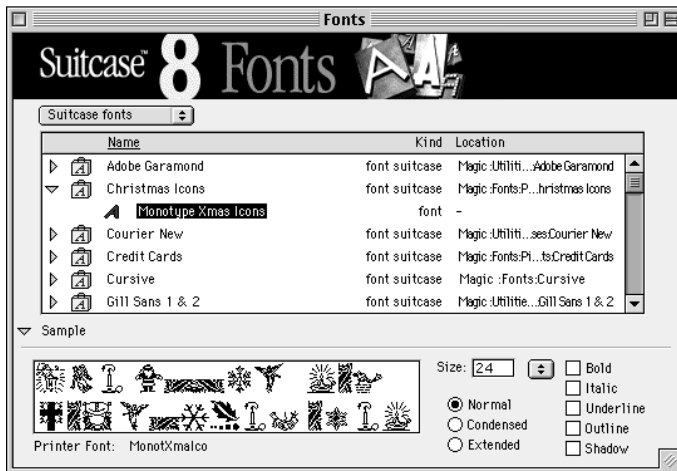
Fonts

Suitcase™ 8 Fonts

Suitcase fonts

| Name | Kind | Location |
|---|---|---|
| Adobe Garamond | font suitcase | Magic :Utiliti...Adobe Garamond |
| Christmas Icons | font suitcase | Magic :Fonts:P...hristmas Icons |
| Monotype Xmas Icons | font | – |
| Courier New | font suitcase | Magic :Utiliti...ses:Courier New |
| Credit Cards | font suitcase | Magic :Fonts:Pi...ts:Credit Cards |
| Cursive | font suitcase | Magic :Fonts:Cursive |
| Gill Sans 1 & 2 | font suitcase | Magic :Utilitie...Gill Sans 1 & 2 |

Sample

Size: 24

Bold
Italic
Underline
Outline
Shadow

Normal
Condensed
Extended

Printer Font: MonotXmalco